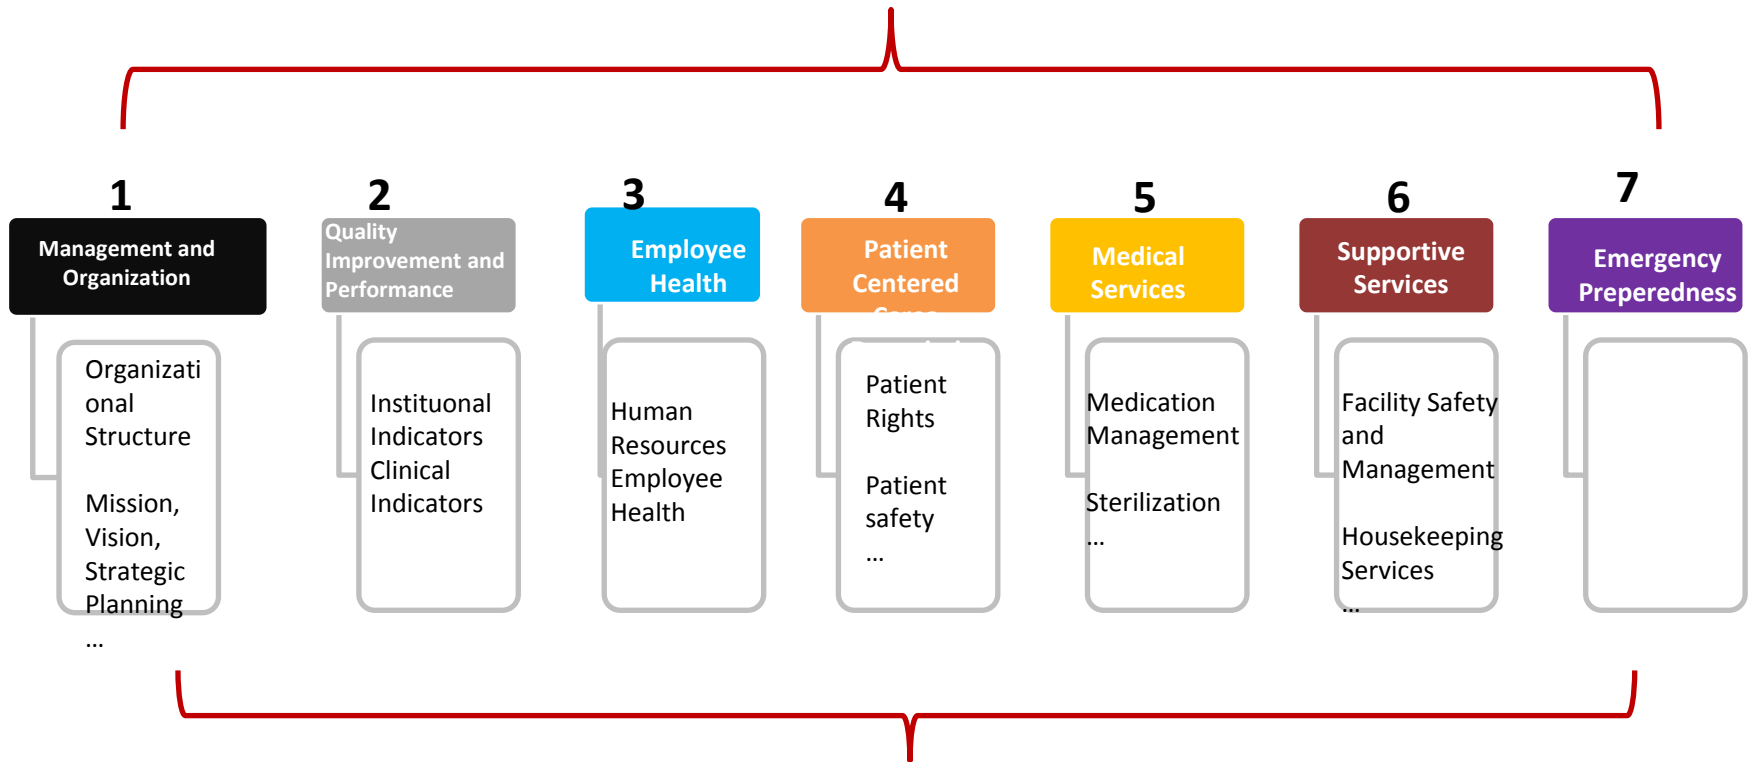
1

Management and Organization

Organizational Structure

Mission, Vision, Strategic Planning

...

2

Quality Improvement and Performance

Instituonal Indicators Clinical Indicators

3

Employee Health

Human Resources Employee Health

4

Patient Centered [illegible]

Patient Rights

Patient safety

...

5

Medical Services

Medication Management

Sterilization

...

6

Supportive Services

Facility Safety and Management

Housekeeping Services

...

7

Emergency Preperedness